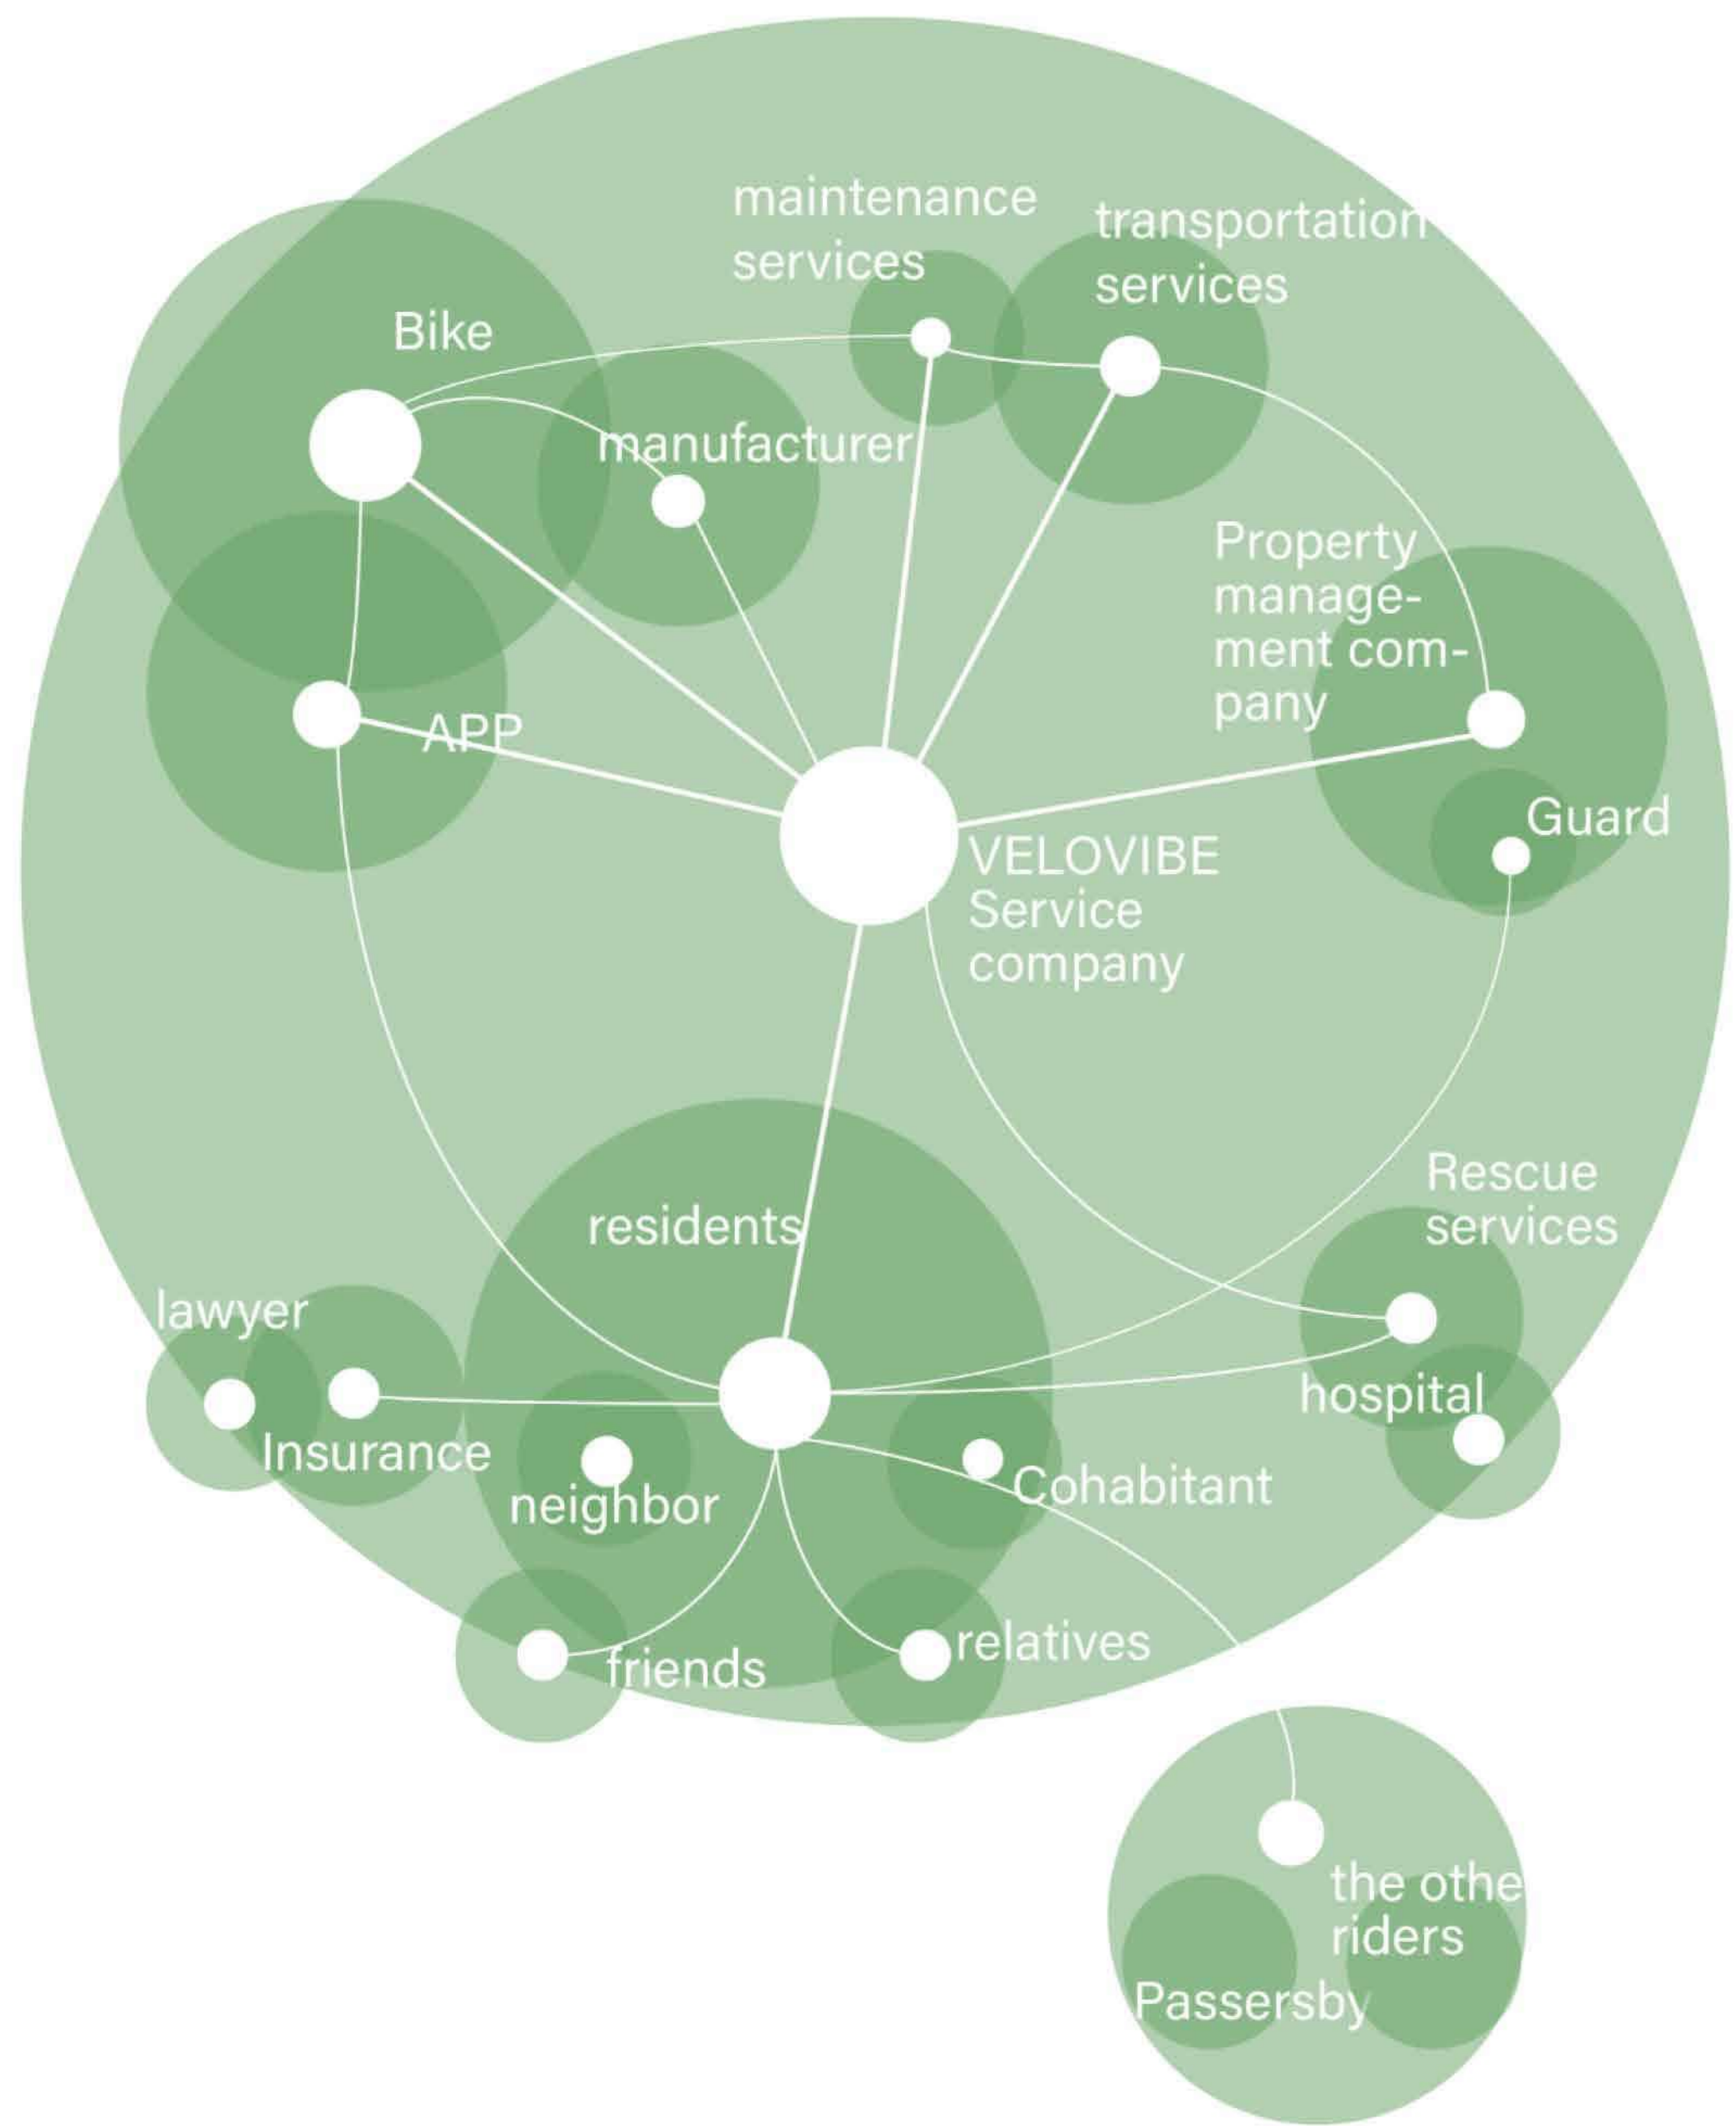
maintenance services

transportation services

Bike

manufacturer

Property management company

APP

Guard

VELOVIBE Service company

Rescue services

residents

lawyer

hospital

Insurance

neighbor

Cohabitant

friends

relatives

the othe riders

Passersby